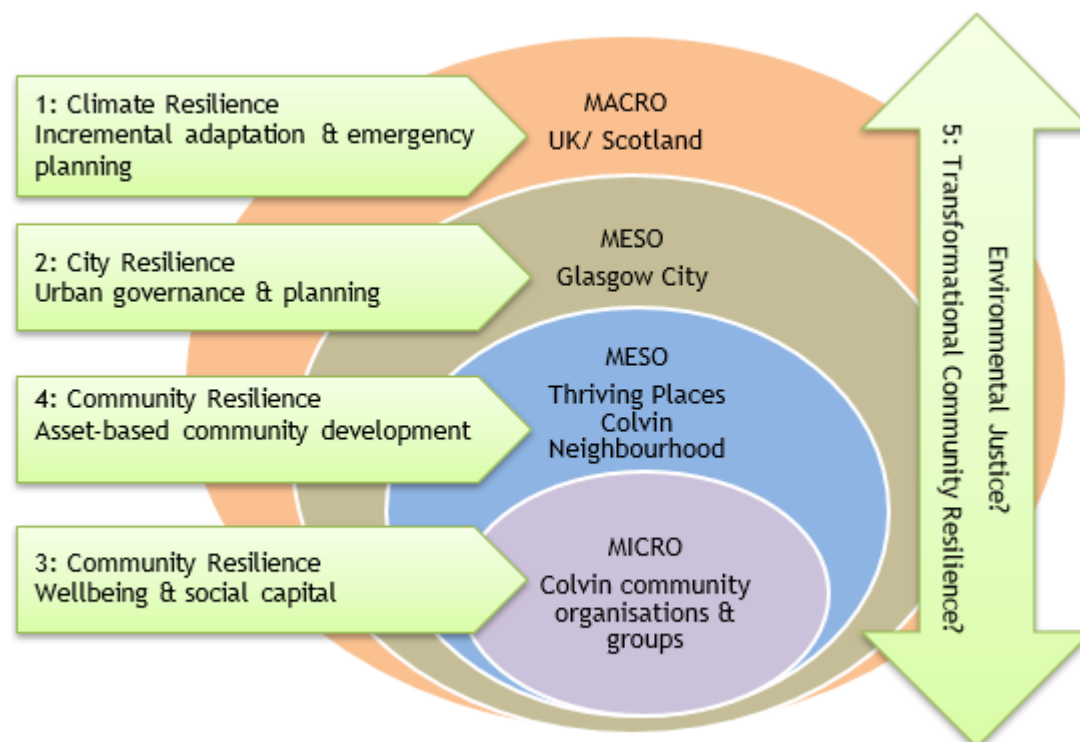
1: Climate Resilience
Incremental adaptation & emergency planning

MACRO
UK/ Scotland

2: City Resilience
Urban governance & planning

MESO
Glasgow City

4: Community Resilience
Asset-based community development

MESO
Thriving Places Colvin Neighbourhood

3: Community Resilience
Wellbeing & social capital

MICRO
Colvin community organisations & groups

5: Transformational Community Resilience?
Environmental Justice?